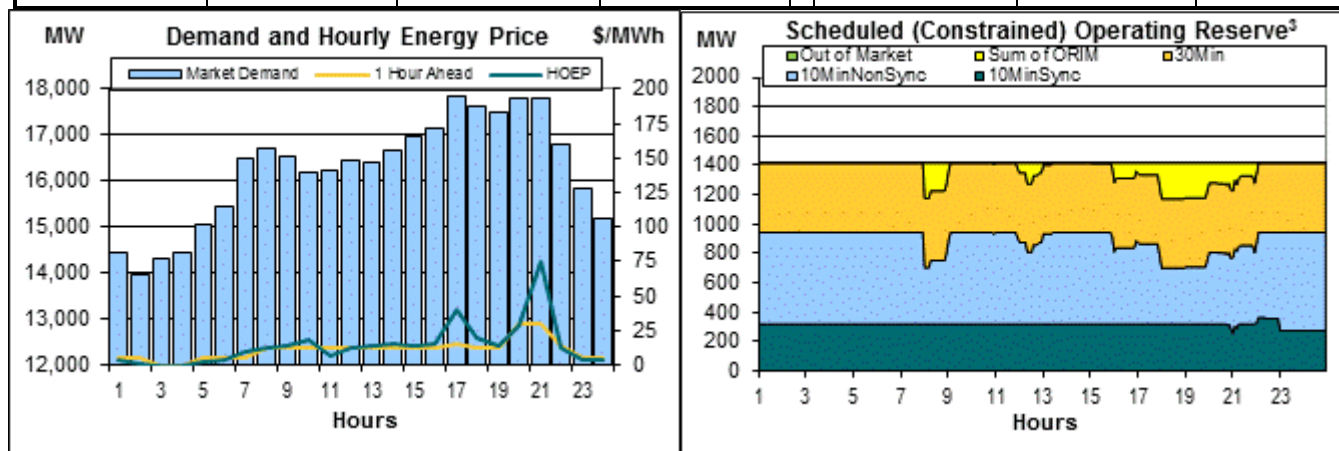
MW Demand and Hourly Energy Price $/MWh

Market Demand 1 Hour Ahead HOEP

18,000
17,000
16,000
15,000
14,000
13,000
12,000

200
175
150
125
100
75
50
25
0

1 3 5 7 9 11 13 15 17 19 21 23

Hours

MW Scheduled (Constrained) Operating Reserve$^3$

Out of Market Sum of ORIM 30Min
10MinNonSync 10MinSync

2000
1800
1600
1400
1200
1000
800
600
400
200
0

1 3 5 7 9 11 13 15 17 19 21 23

Hours